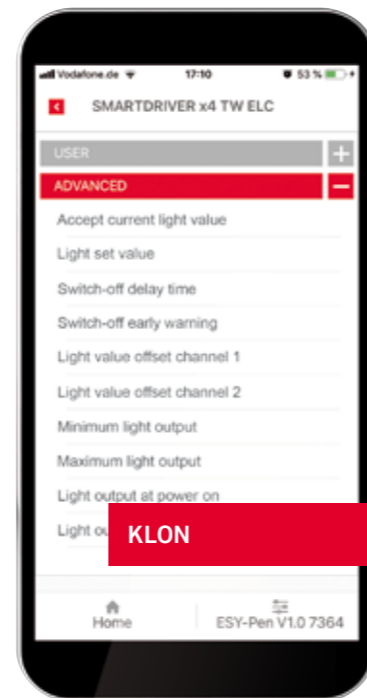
Vodafone.de 17:10 53 %

SMARTDRIVER x4 TW ELC

USER

ADVANCED

Accept current light value

Light set value

Switch-off delay time

Switch-off early warning

Light value offset channel 1

Light value offset channel 2

Minimum light output

Maximum light output

Light output at power on

Light ou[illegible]

KLON

Home

ESY-Pen V1.0 7364